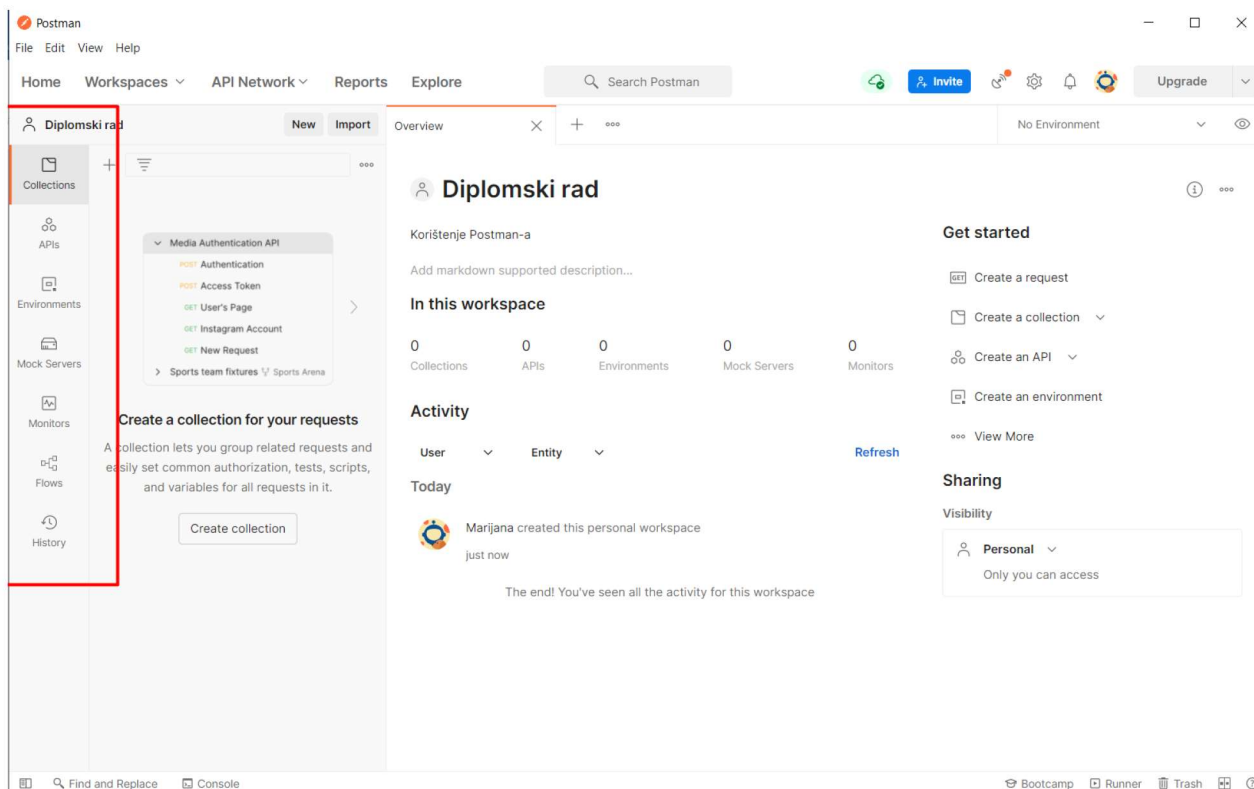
Postman

File Edit View Help

Home Workspaces API Network Reports Explore

Search Postman

Invite

Upgrade

Diplomski rad

New Import

Overview

No Environment

Collections

APIs

Environments

Mock Servers

Monitors

Flows

History

Media Authentication API
POST Authentication
POST Access Token
GET User's Page
GET Instagram Account
GET New Request
Sports team fixtures Sports Arena

Create a collection for your requests

A collection lets you group related requests and easily set common authorization, tests, scripts, and variables for all requests in it.

Create collection

Diplomski rad

Korištenje Postman-a

Add markdown supported description...

In this workspace

| 0 | 0 | 0 | 0 | 0 |
|---|---|---|---|---|
| Collections | APIs | Environments | Mock Servers | Monitors |

Activity

User Entity Refresh

Today

Marijana created this personal workspace

just now

The end! You've seen all the activity for this workspace

Get started

GET Create a request

Create a collection

Create an API

Create an environment

View More

Sharing

Visibility

Personal

Only you can access

Find and Replace Console

Bootcamp Runner Trash